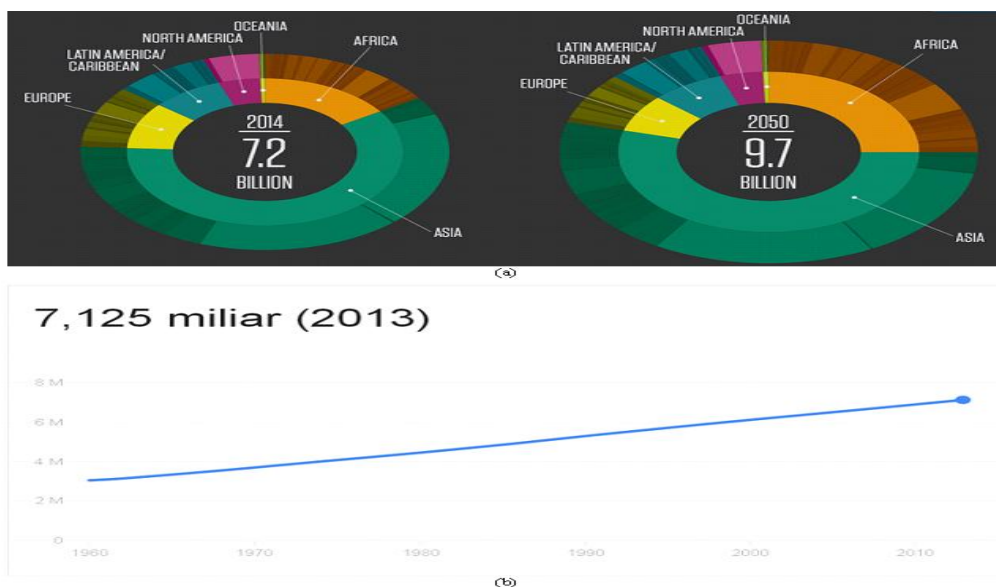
OCEANIA
NORTH AMERICA
AFRICA
LATIN AMERICA/
CARIBBEAN
EUROPE
2014
7.2
BILLION
ASIA

OCEANIA
NORTH AMERICA
AFRICA
LATIN AMERICA/
CARIBBEAN
EUROPE
2050
9.7
BILLION
ASIA

(a)

7,125 miliar (2013)

8 M
6 M
4 M
2 M
0
1960
1970
1980
1990
2000
2010

(b)